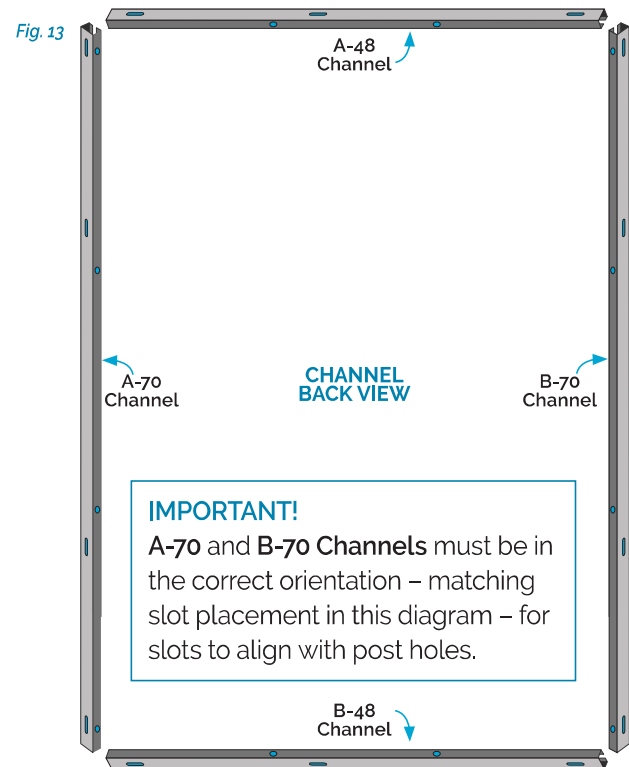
Fig. 13

A-48
Channel

A-70
Channel

CHANNEL
BACK VIEW

B-70
Channel

IMPORTANT!

A-70 and B-70 Channels must be in the correct orientation – matching slot placement in this diagram – for slots to align with post holes.

B-48
Channel